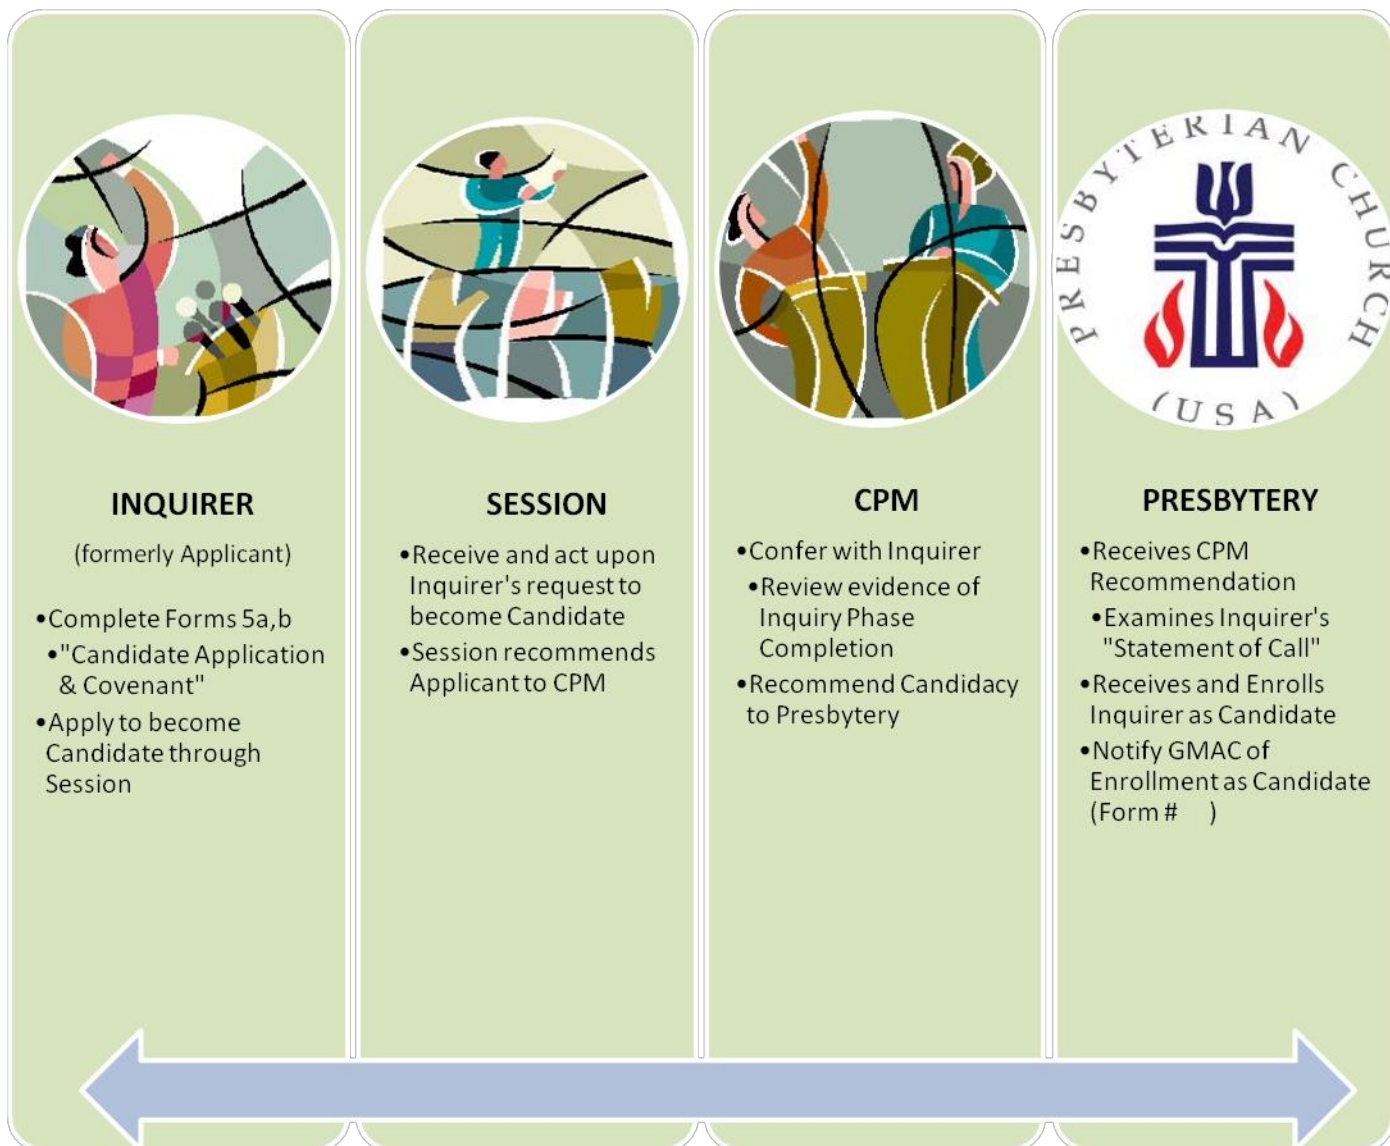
PRESBYTERIAN CHURCH (USA)

INQUIRER

(formerly Applicant)

•Complete Forms 5a,b

•"Candidate Application & Covenant"

•Apply to become Candidate through Session

SESSION

•Receive and act upon Inquirer's request to become Candidate

•Session recommends Applicant to CPM

CPM

•Confer with Inquirer

•Review evidence of Inquiry Phase Completion

•Recommend Candidacy to Presbytery

PRESBYTERY

•Receives CPM Recommendation

•Examines Inquirer's "Statement of Call"

•Receives and Enrolls Inquirer as Candidate

•Notify GMAC of Enrollment as Candidate (Form # )